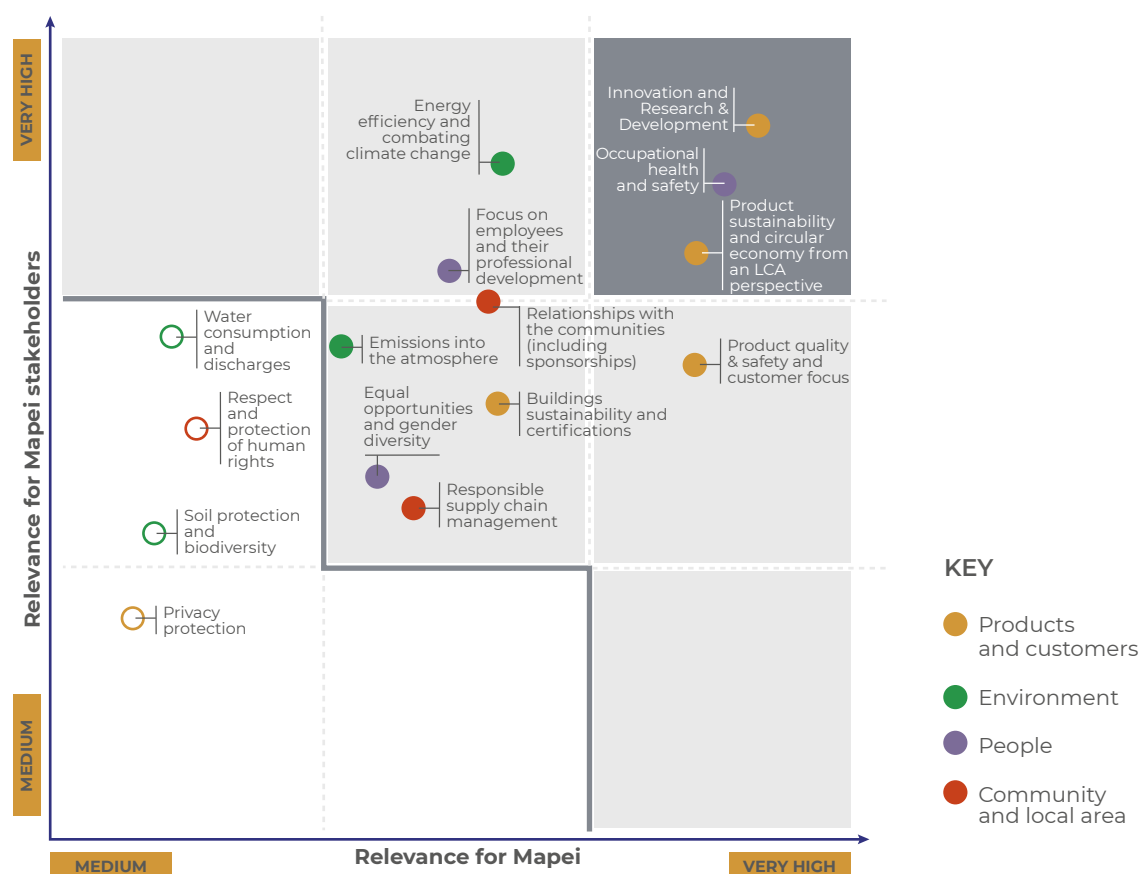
VERY HIGH

Relevance for Mapei stakeholders

MEDIUM

Energy efficiency and combating climate change

Innovation and Research & Development

Occupational health and safety

Product sustainability and circular economy from an LCA perspective

Focus on employees and their professional development

Water consumption and discharges

Emissions into the atmosphere

Relationships with the communities (including sponsorships)

Product quality & safety and customer focus

Respect and protection of human rights

Equal opportunities and gender diversity

Buildings sustainability and certifications

Responsible supply chain management

Soil protection and biodiversity

Privacy protection

KEY

Products and customers

Environment

People

Community and local area

MEDIUM

Relevance for Mapei

VERY HIGH